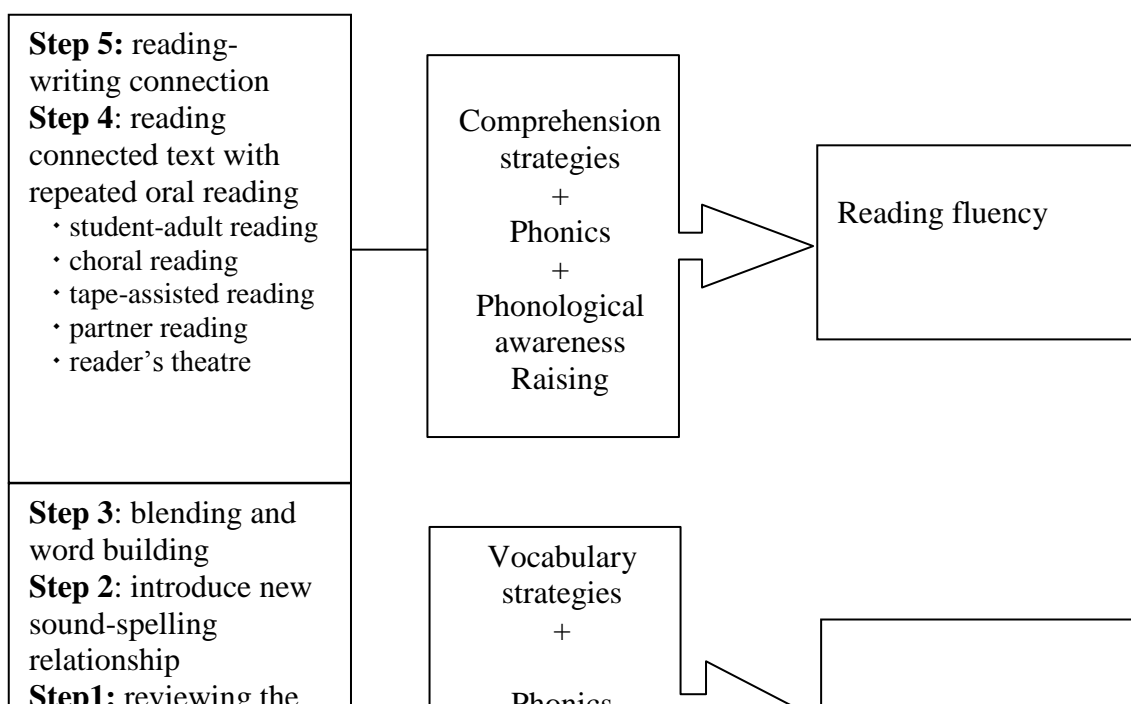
**Step 5:** reading-writing connection
**Step 4**: reading connected text with repeated oral reading
・student-adult reading
・choral reading
・tape-assisted reading
・partner reading
・reader's theatre

Comprehension strategies
+
Phonics
+
Phonological awareness Raising

Reading fluency

**Step 3**: blending and word building
**Step 2**: introduce new sound-spelling relationship
**Step1:** reviewing the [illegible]

Vocabulary strategies
+
Phonics